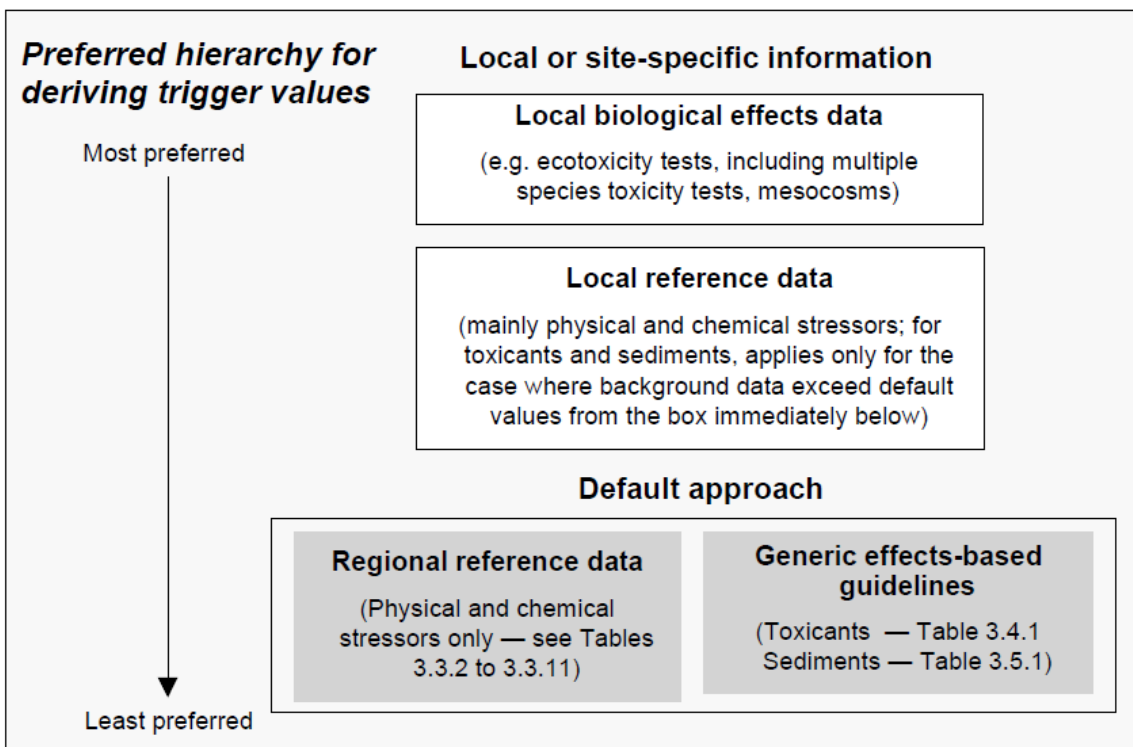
Preferred hierarchy for deriving trigger values

Most preferred

Least preferred

Local or site-specific information

Local biological effects data

(e.g. ecotoxicity tests, including multiple species toxicity tests, mesocosms)

Local reference data

(mainly physical and chemical stressors; for toxicants and sediments, applies only for the case where background data exceed default values from the box immediately below)

Default approach

Regional reference data

(Physical and chemical stressors only — see Tables 3.3.2 to 3.3.11)

Generic effects-based guidelines

(Toxicants — Table 3.4.1
Sediments — Table 3.5.1)